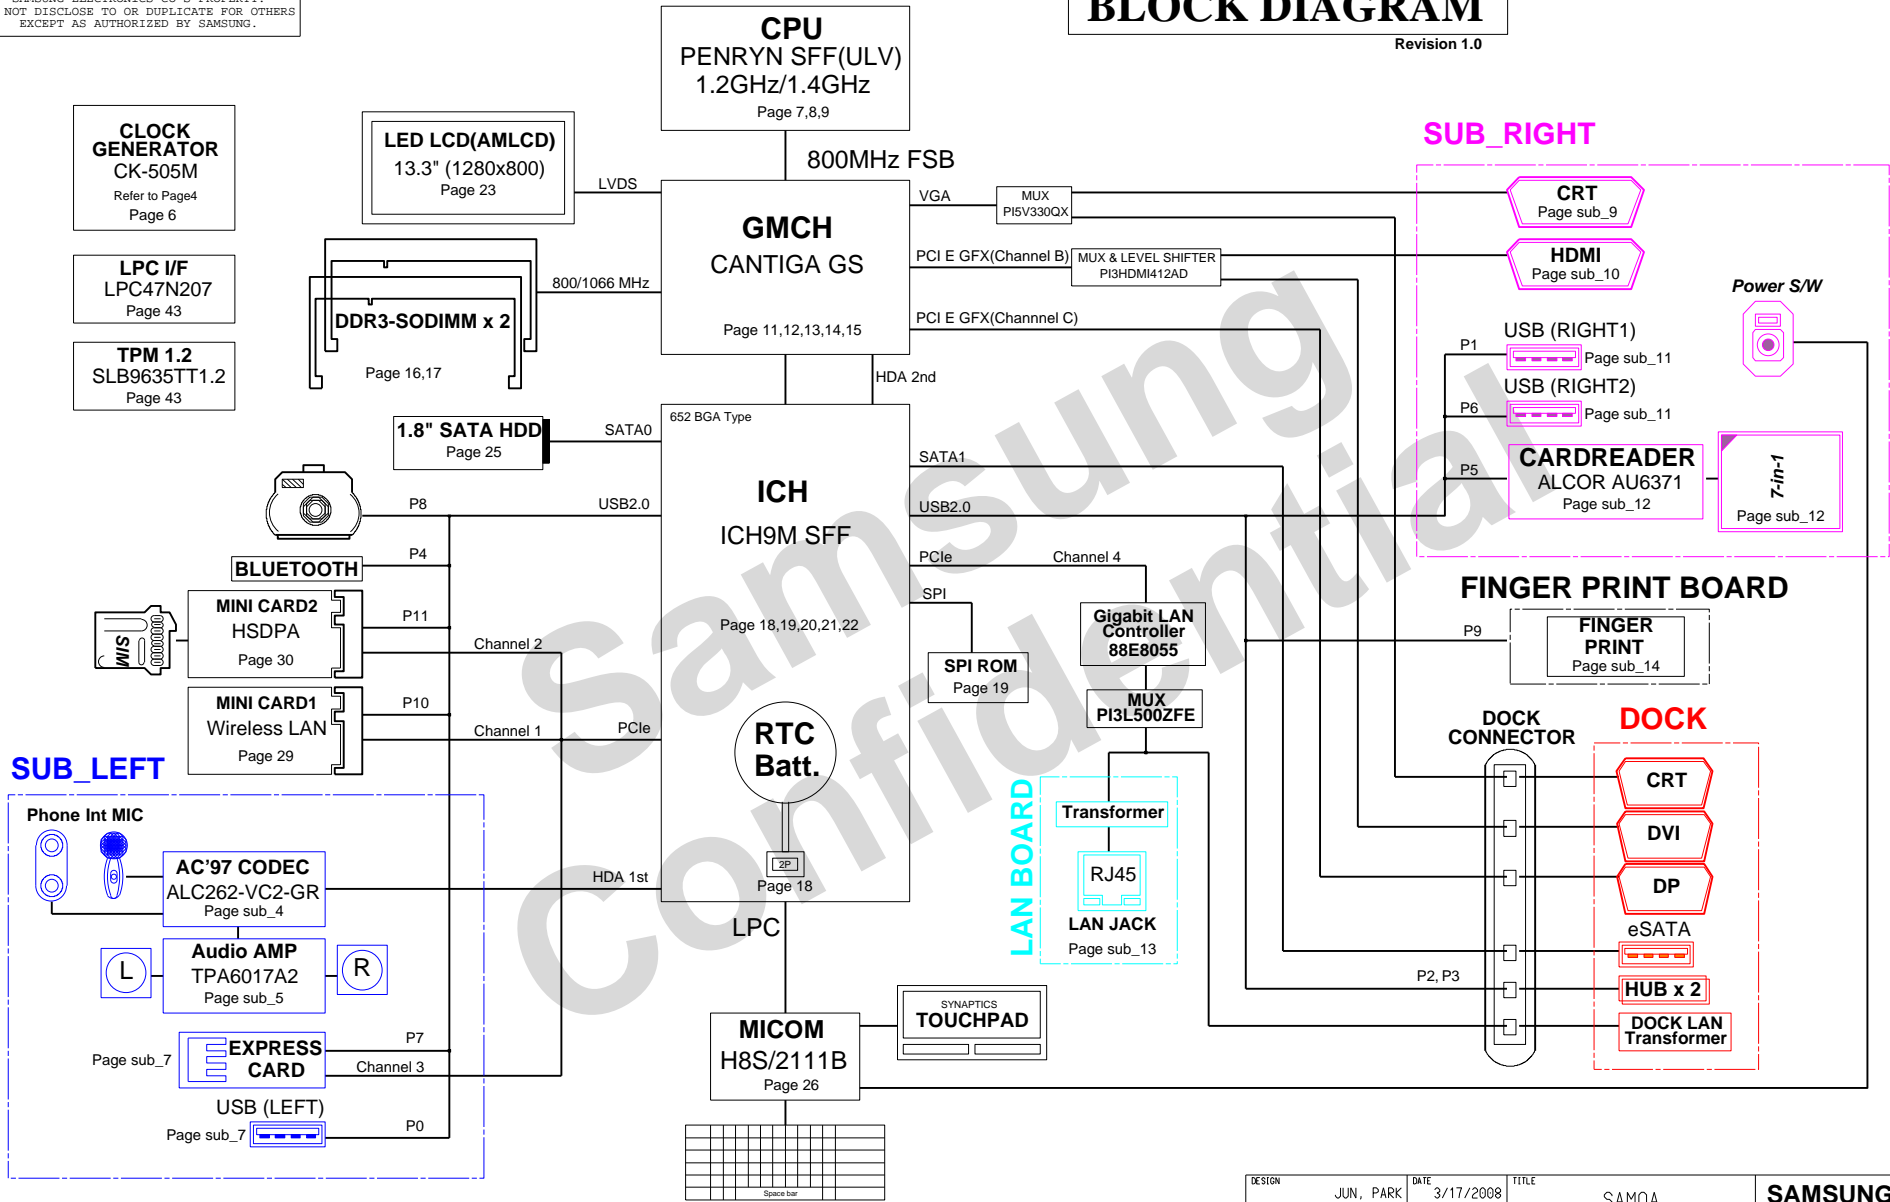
NOT DISCLOSE TO OR DUPLICATE FOR OTHERS EXCEPT AS AUTHORIZED BY SAMSUNG.

BLOCK DIAGRAM
Revision 1.0

CPU
PENRYN SFF(ULV)
1.2GHz/1.4GHz
Page 7,8,9

800MHz FSB

CLOCK GENERATOR
CK-505M
Refer to Page4
Page 6

LPC I/F
LPC47N207
Page 43

TPM 1.2
SLB9635TT1.2
Page 43

LED LCD(AMLCD)
13.3" (1280x800)
Page 23

LVDS

DDR3-SODIMM x 2
Page 16,17

800/1066 MHz

GMCH
CANTIGA GS
Page 11,12,13,14,15

VGA
MUX
PI5V330QX
PCI E GFX(Channel B)
MUX & LEVEL SHIFTER
PI3HDMI412AD
PCI E GFX(Channnel C)

SUB_RIGHT
CRT
Page sub_9
HDMI
Page sub_10
Power S/W
USB (RIGHT1)
P1
Page sub_11
USB (RIGHT2)
P6
Page sub_11
P5
CARDREADER
ALCOR AU6371
Page sub_12
7-in-1
Page sub_12

HDA 2nd
652 BGA Type
1.8" SATA HDD
Page 25
SATA0
P8
USB2.0
ICH
ICH9M SFF
Page 18,19,20,21,22
SATA1
USB2.0
PCIe
Channel 4
SPI
BLUETOOTH
P4
MINI CARD2
HSDPA
Page 30
P11
Channel 2
SIM
MINI CARD1
Wireless LAN
Page 29
P10
Channel 1
PCIe

FINGER PRINT BOARD
P9
FINGER PRINT
Page sub_14

Gigabit LAN Controller
88E8055
SPI ROM
Page 19
MUX
PI3L500ZFE

RTC Batt.
2P
Page 18

SUB_LEFT
Phone Int MIC
AC'97 CODEC
ALC262-VC2-GR
Page sub_4
HDA 1st
Audio AMP
TPA6017A2
Page sub_5
L
R
Page sub_7
EXPRESS CARD
P7
Channel 3
USB (LEFT)
Page sub_7
P0

LAN BOARD
Transformer
RJ45
LAN JACK
Page sub_13

DOCK CONNECTOR
DOCK
CRT
DVI
DP
eSATA
P2, P3
HUB x 2
DOCK LAN Transformer

LPC
MICOM
H8S/2111B
Page 26
SYNAPTICS
TOUCHPAD
Space bar

DESIGN
JUN, PARK
DATE
3/17/2008
TITLE
SAMOA
SAMSUNG

Samsung Confidential